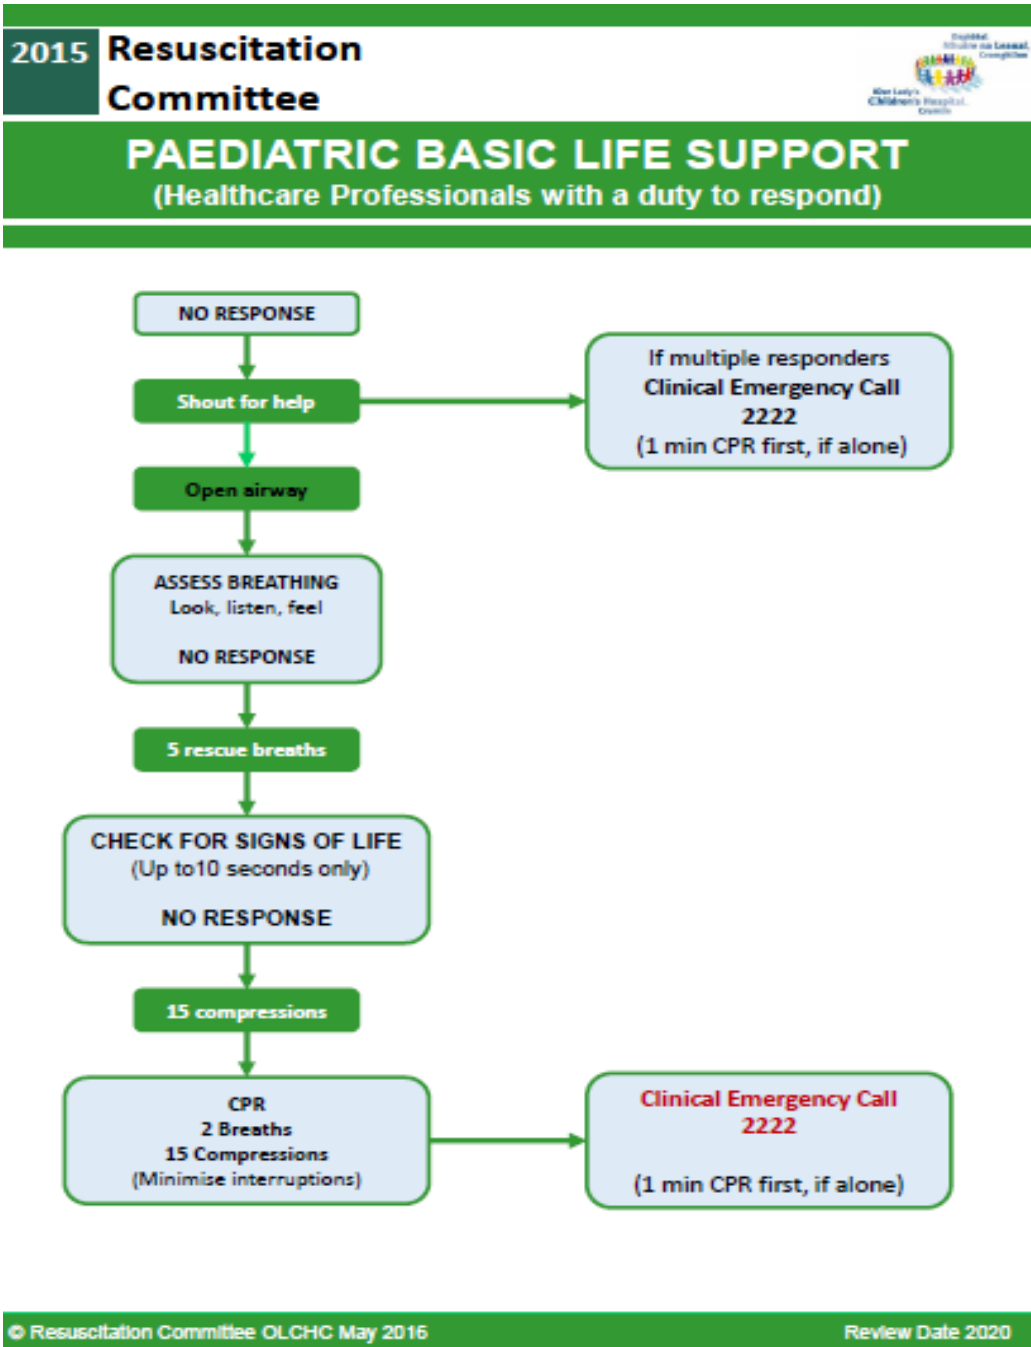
2015 Resuscitation Committee

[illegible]

Our Lady's Children's Hospital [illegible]

PAEDIATRIC BASIC LIFE SUPPORT
(Healthcare Professionals with a duty to respond)

NO RESPONSE

Shout for help

If multiple responders
Clinical Emergency Call
2222
(1 min CPR first, if alone)

Open airway

ASSESS BREATHING
Look, listen, feel

NO RESPONSE

5 rescue breaths

CHECK FOR SIGNS OF LIFE
(Up to10 seconds only)

NO RESPONSE

15 compressions

CPR
2 Breaths
15 Compressions
(Minimise interruptions)

Clinical Emergency Call
2222

(1 min CPR first, if alone)

© Resuscitation Committee OLCHC May 2016

Review Date 2020